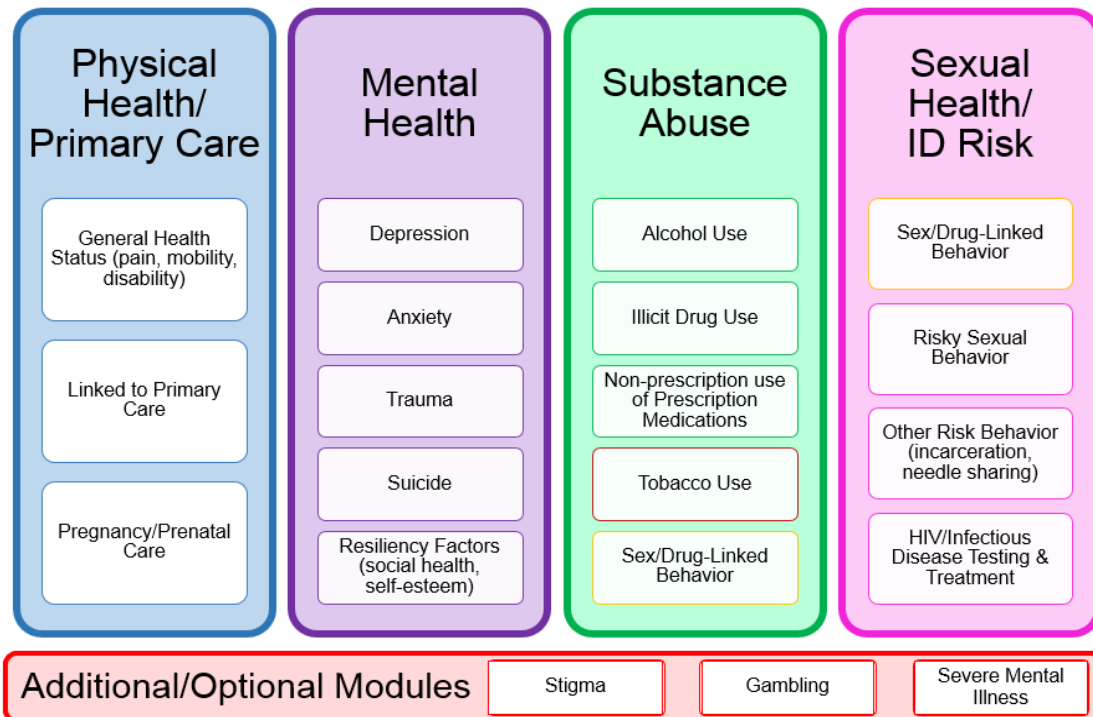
Physical Health/ Primary Care

General Health Status (pain, mobility, disability)

Linked to Primary Care

Pregnancy/Prenatal Care

Mental Health

Depression

Anxiety

Trauma

Suicide

Resiliency Factors (social health, self-esteem)

Substance Abuse

Alcohol Use

Illicit Drug Use

Non-prescription use of Prescription Medications

Tobacco Use

Sex/Drug-Linked Behavior

Sexual Health/ ID Risk

Sex/Drug-Linked Behavior

Risky Sexual Behavior

Other Risk Behavior (incarceration, needle sharing)

HIV/Infectious Disease Testing & Treatment

Additional/Optional Modules

Stigma

Gambling

Severe Mental Illness